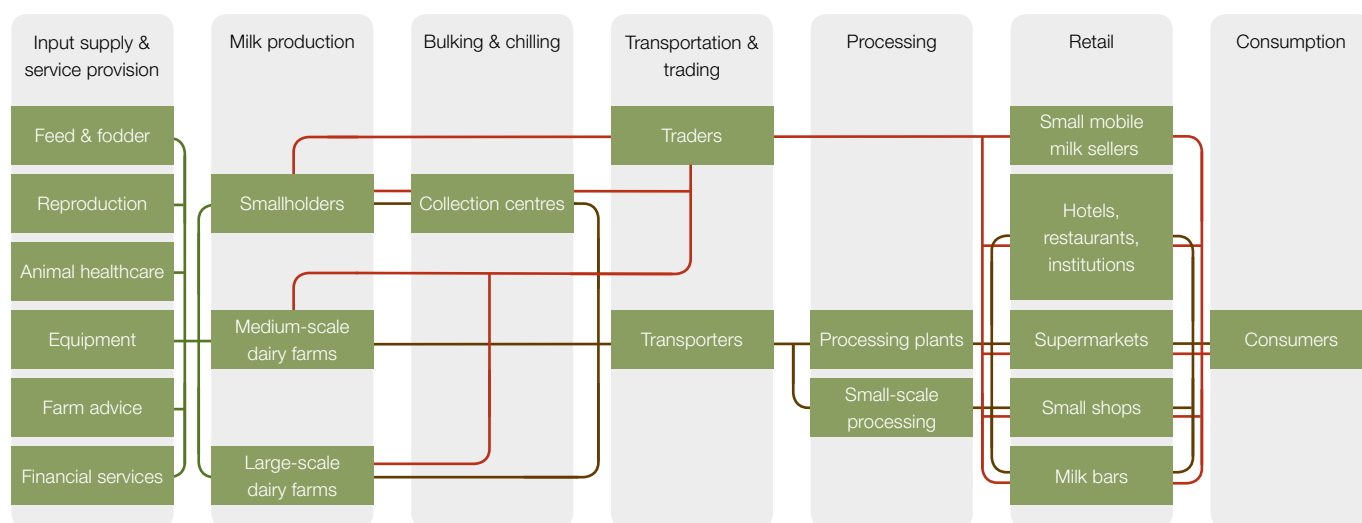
Input supply & service provision

Feed & fodder

Reproduction

Animal healthcare

Equipment

Farm advice

Financial services

Milk production

Smallholders

Medium-scale dairy farms

Large-scale dairy farms

Bulking & chilling

Collection centres

Transportation & trading

Traders

Transporters

Processing

Processing plants

Small-scale processing

Retail

Small mobile milk sellers

Hotels, restaurants, institutions

Supermarkets

Small shops

Milk bars

Consumption

Consumers